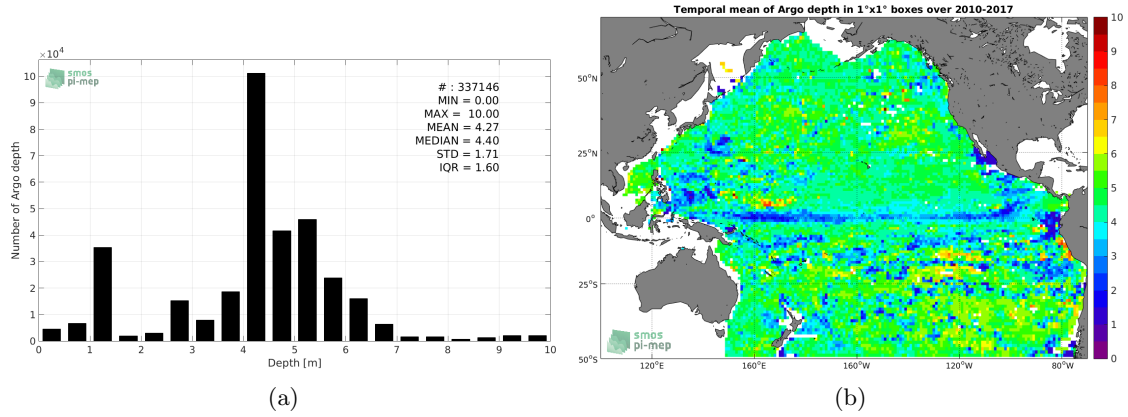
$\times10^4$

smos pi-mep

# : 337146
MIN = 0.00
MAX = 10.00
MEAN = 4.27
MEDIAN = 4.40
STD = 1.71
IQR = 1.60

Number of Argo depth

10
9
8
7
6
5
4
3
2
1
0

0 1 2 3 4 5 6 7 8 9 10

Depth [m]

(a)

Temporal mean of Argo depth in 1°x1° boxes over 2010-2017

50°N
25°N
0°
25°S
50°S

120°E 160°E 160°W 120°W 80°W

smos pi-mep

10
9
8
7
6
5
4
3
2
1
0

(b)